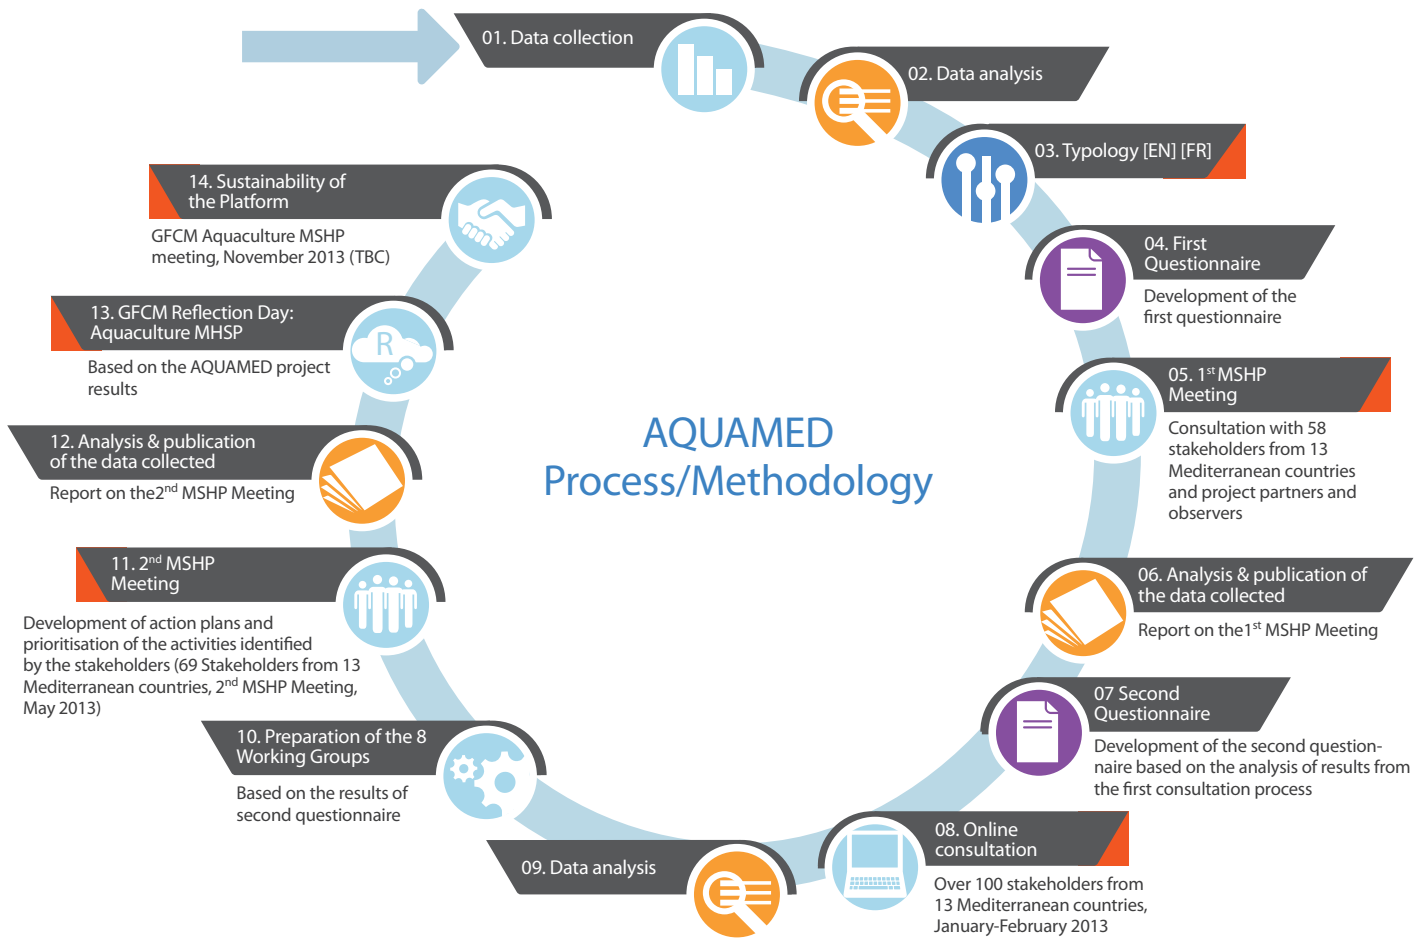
01. Data collection

02. Data analysis

03. Typology [EN] [FR]

04. First Questionnaire

Development of the first questionnaire

05. 1$^{st}$ MSHP Meeting

Consultation with 58 stakeholders from 13 Mediterranean countries and project partners and observers

06. Analysis & publication of the data collected

Report on the 1$^{st}$ MSHP Meeting

07 Second Questionnaire

Development of the second questionnaire based on the analysis of results from the first consultation process

08. Online consultation

Over 100 stakeholders from 13 Mediterranean countries, January-February 2013

09. Data analysis

10. Preparation of the 8 Working Groups

Based on the results of second questionnaire

11. 2$^{nd}$ MSHP Meeting

Development of action plans and prioritisation of the activities identified by the stakeholders (69 Stakeholders from 13 Mediterranean countries, 2$^{nd}$ MSHP Meeting, May 2013)

12. Analysis & publication of the data collected

Report on the2$^{nd}$ MSHP Meeting

13. GFCM Reflection Day: Aquaculture MHSP

Based on the AQUAMED project results

14. Sustainability of the Platform

GFCM Aquaculture MSHP meeting, November 2013 (TBC)

AQUAMED Process/Methodology